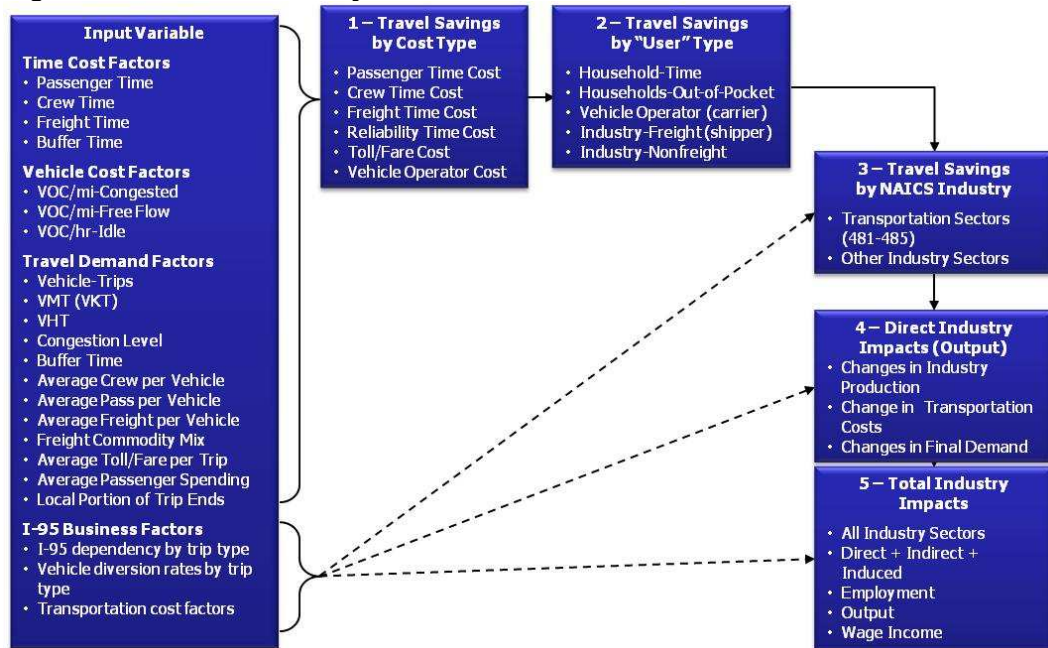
Input Variable

Time Cost Factors
• Passenger Time
• Crew Time
• Freight Time
• Buffer Time

Vehicle Cost Factors
• VOC/mi-Congested
• VOC/mi-Free Flow
• VOC/hr-Idle

Travel Demand Factors
• Vehicle-Trips
• VMT (VKT)
• VHT
• Congestion Level
• Buffer Time
• Average Crew per Vehicle
• Average Pass per Vehicle
• Average Freight per Vehicle
• Freight Commodity Mix
• Average Toll/Fare per Trip
• Average Passenger Spending
• Local Portion of Trip Ends

I-95 Business Factors
• I-95 dependency by trip type
• Vehicle diversion rates by trip type
• Transportation cost factors

1 – Travel Savings by Cost Type
• Passenger Time Cost
• Crew Time Cost
• Freight Time Cost
• Reliability Time Cost
• Toll/Fare Cost
• Vehicle Operator Cost

2 – Travel Savings by "User" Type
• Household-Time
• Households-Out-of-Pocket
• Vehicle Operator (carrier)
• Industry-Freight (shipper)
• Industry-Nonfreight

3 – Travel Savings by NAICS Industry
• Transportation Sectors (481-485)
• Other Industry Sectors

4 – Direct Industry Impacts (Output)
• Changes in Industry Production
• Change in Transportation Costs
• Changes in Final Demand

5 – Total Industry Impacts
• All Industry Sectors
• Direct + Indirect + Induced
• Employment
• Output
• Wage Income